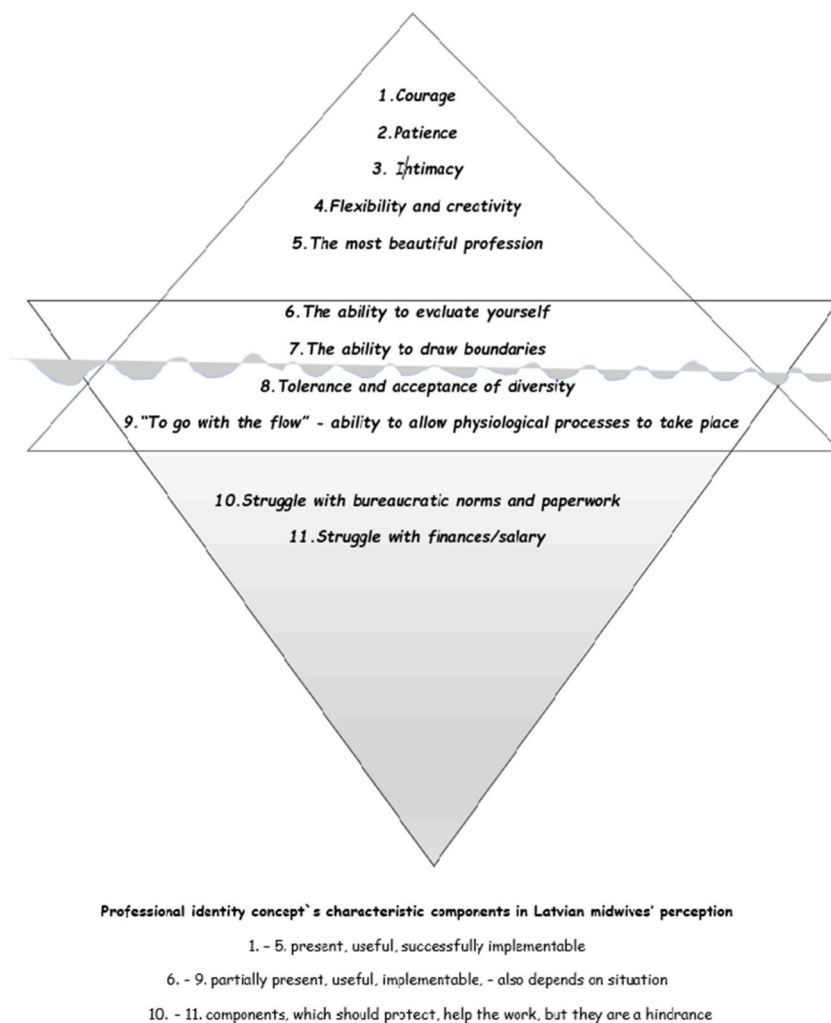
1.Courage

2.Patience

3. Intimacy

4.Flexibility and crectivity

5.The most beautiful profession

6.The ability to evcluate yourself

7.The ability to draw boundaries

8.Tolerance and acceptance of diversity

9."To go with the flow" - ability to allow physiological processes to take place

10.Struggle with bureaucratic norms and paperwork

11.Struggle with finances/salary

Professional identity concept`s characteristic components in Latvian midwives' perception

1. - 5. present, useful, successfully implementable

6. - 9. partially present, useful, implementable, - also depends on situation

10. - 11. components, which should protect, help the work, but they are a hindrance